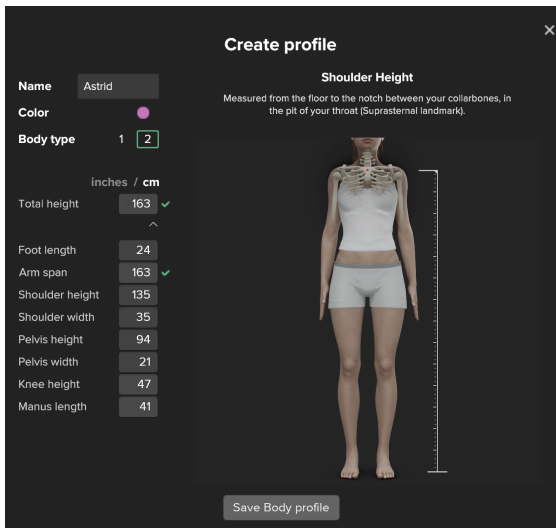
Create profile

×

Name Astrid

Color

Body type 1 2

inches / cm

Total height 163

Foot length 24

Arm span 163

Shoulder height 135

Shoulder width 35

Pelvis height 94

Pelvis width 21

Knee height 47

Manus length 41

Shoulder Height

Measured from the floor to the notch between your collarbones, in the pit of your throat (Suprasternal landmark).

Save Body profile